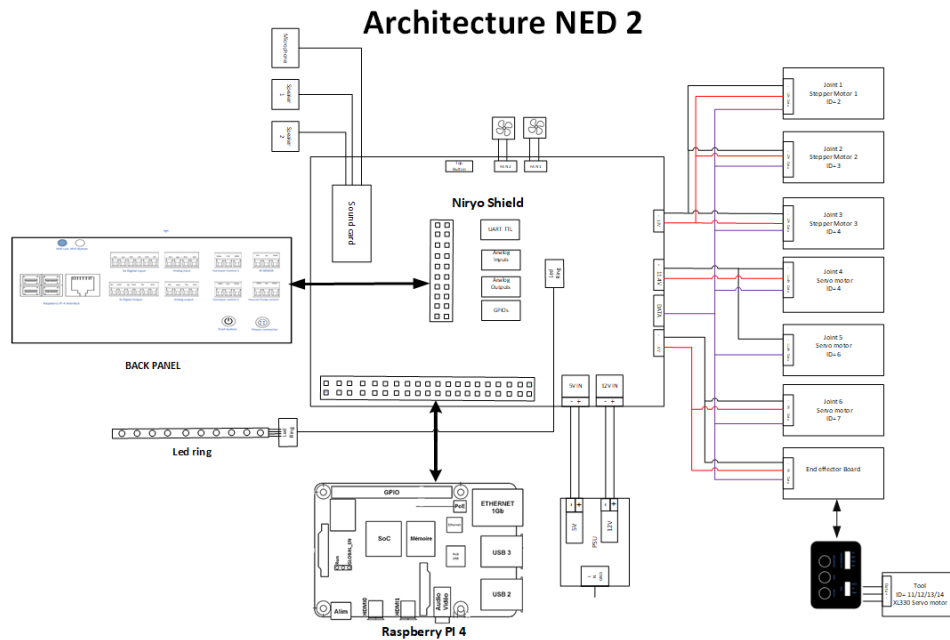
Architecture NED 2

Microphone

Speaker 1

Speaker 2

Top Button

FAN 2

FAN 1

Sound card

Niryo Shield

UART TTL

Analog Inputs

Analog Outputs

GPIOs

Led Ring

5V IN

12V IN

- +

- +

12V

DATA

Joint 1
Stepper Motor 1
ID= 2

Joint 2
Stepper Motor 2
ID= 3

Joint 3
Stepper Motor 3
ID= 4

Joint 4
Servo motor
ID= 4

Joint 5
Servo motor
ID= 6

Joint 6
Servo motor
ID= 7

End effector Board

Tool
ID= 11/12/13/14
XL330 Servo motor

BACK PANEL

Led ring

GPIO

PoE

ETHERNET 1Gb

SoC

Mémoire

USB 3

USB 2

Alim

HDMI0

HDMI1

Audio Vidéo

5V

12V

PSU

Raspberry PI 4